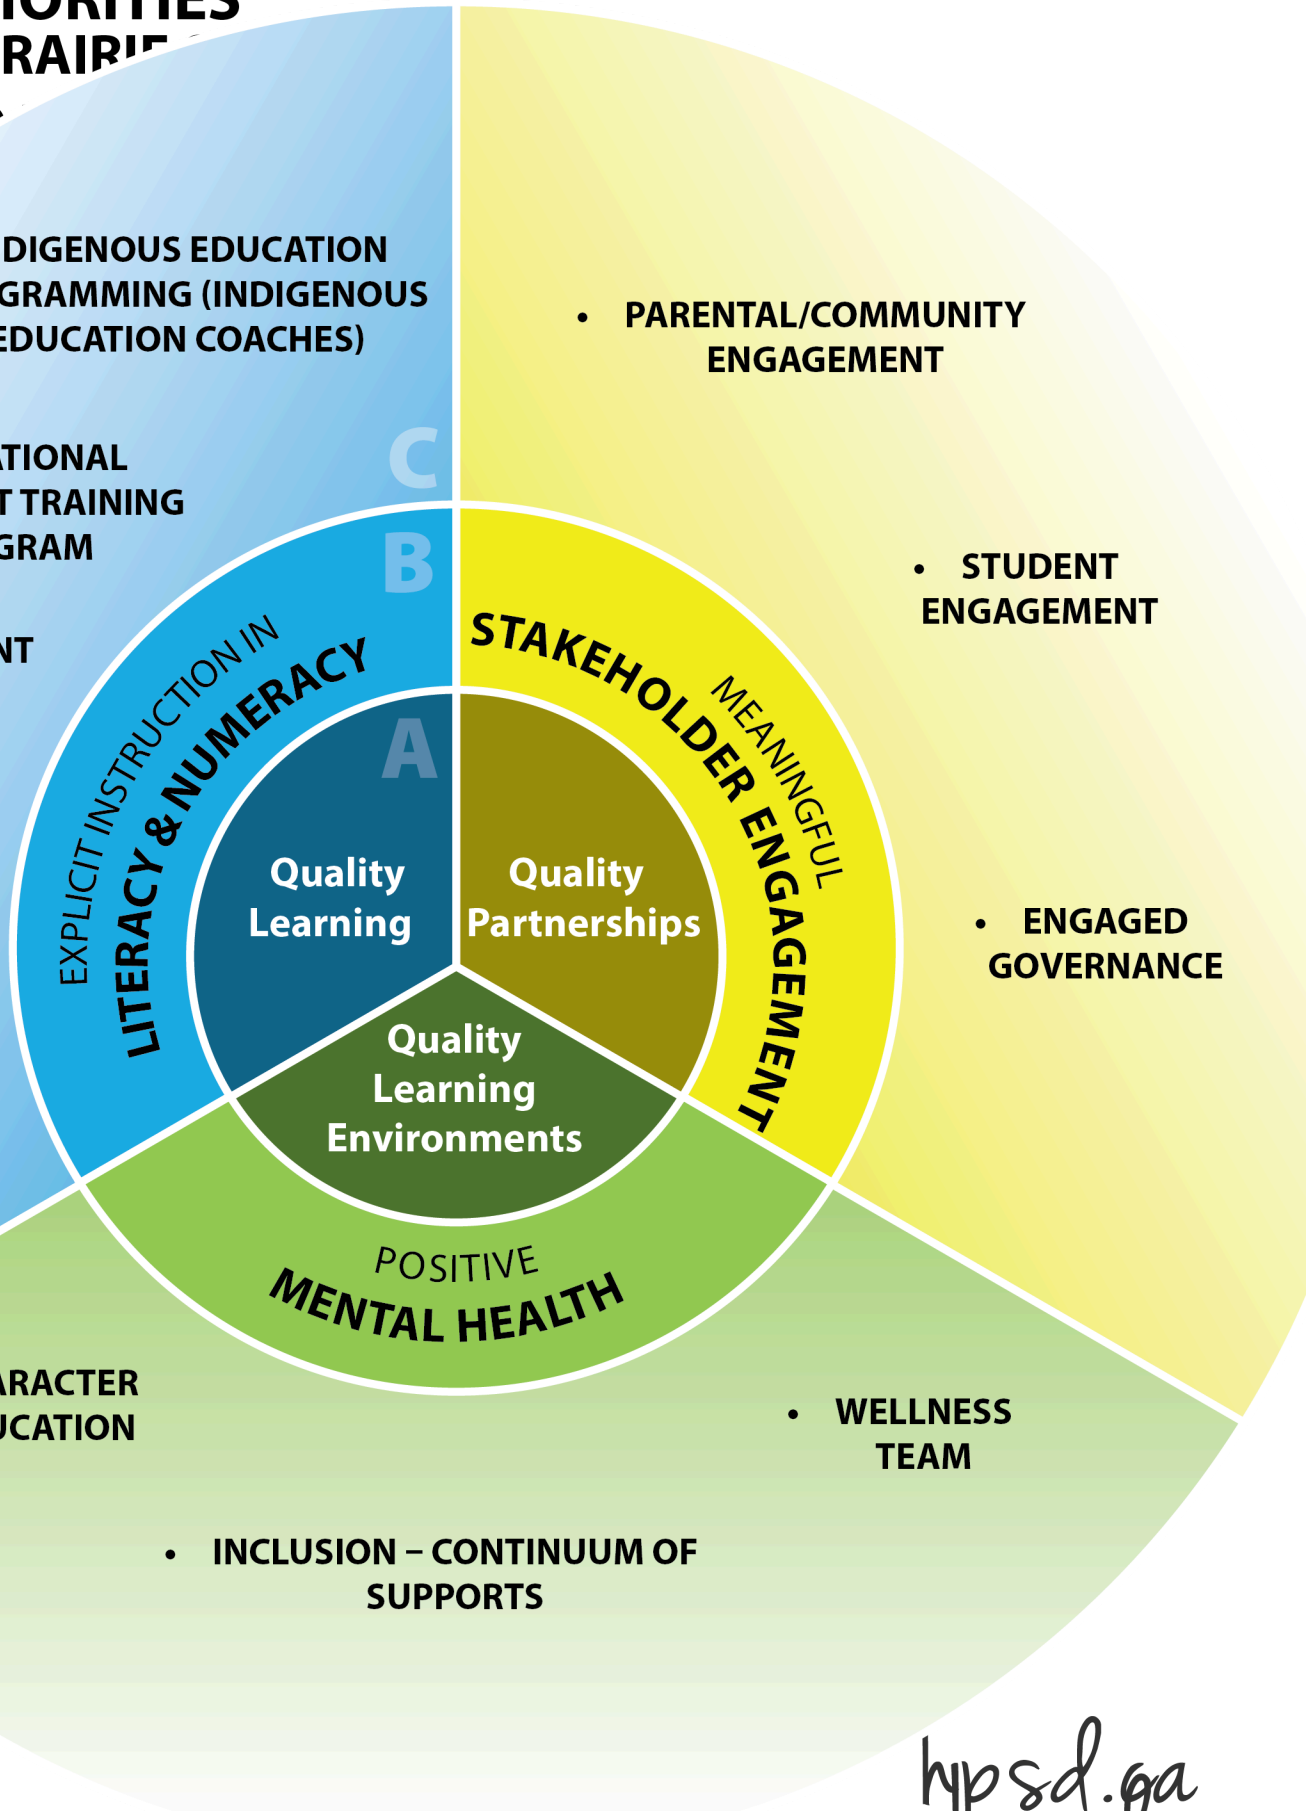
IORITIES
RAIRI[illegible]

DIGENOUS EDUCATION GRAMMING (INDIGENOUS EDUCATION COACHES)

TIONAL T TRAINING GRAM

NT

C

B

A

EXPLICIT INSTRUCTION IN
LITERACY & NUMERACY

Quality Learning

Quality Partnerships

Quality Learning Environments

STAKEHOLDER ENGAGEMENT
MEANINGFUL

POSITIVE
MENTAL HEALTH

• PARENTAL/COMMUNITY ENGAGEMENT

• STUDENT ENGAGEMENT

• ENGAGED GOVERNANCE

• WELLNESS TEAM

ARACTER UCATION

• INCLUSION – CONTINUUM OF SUPPORTS

hpsd.ca